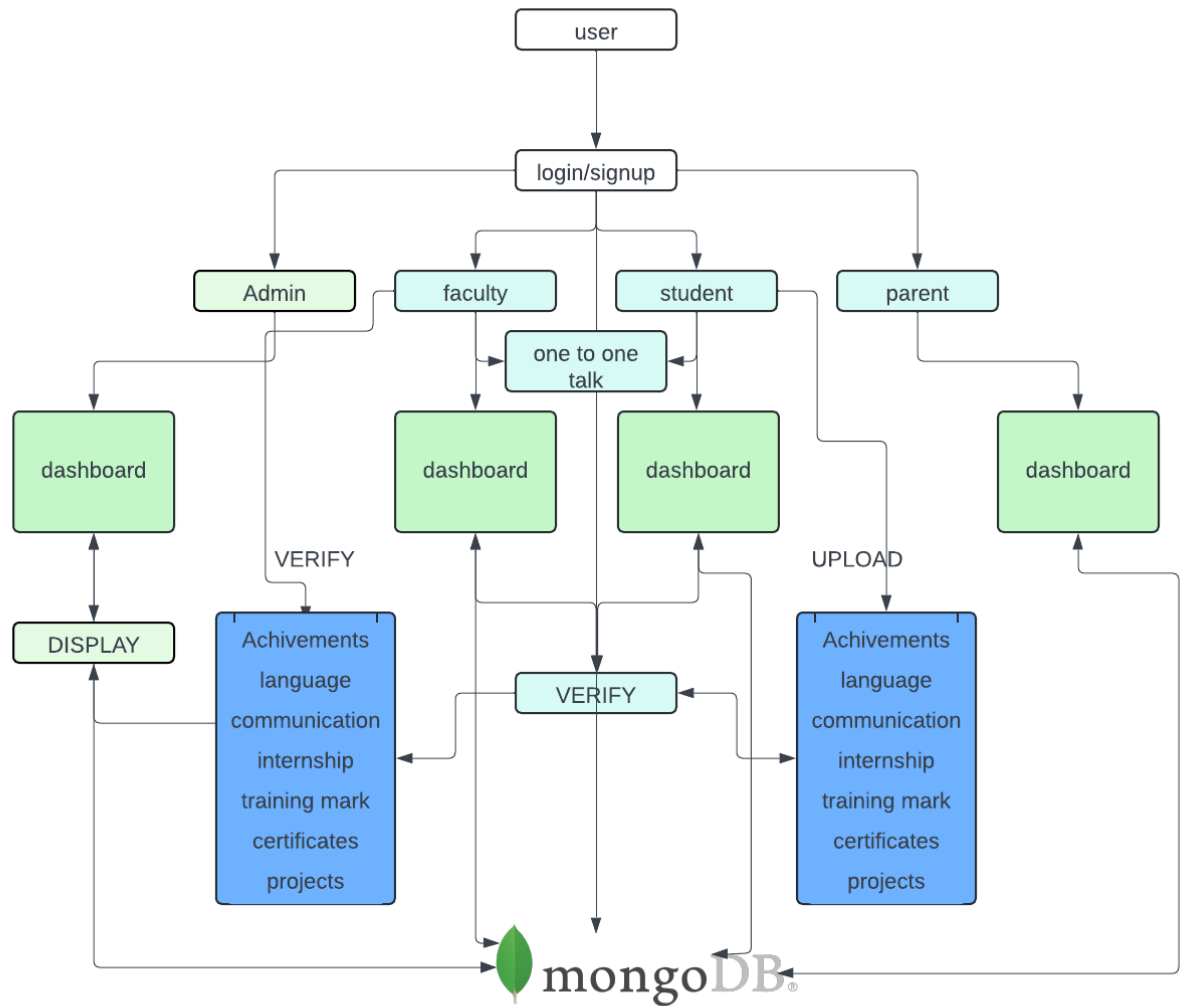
user

login/signup

Admin

faculty

student

parent

one to one talk

dashboard

dashboard

dashboard

dashboard

VERIFY

UPLOAD

DISPLAY

Achivements
language
communication
internship
training mark
certificates
projects

VERIFY

Achivements
language
communication
internship
training mark
certificates
projects

mongoDB®